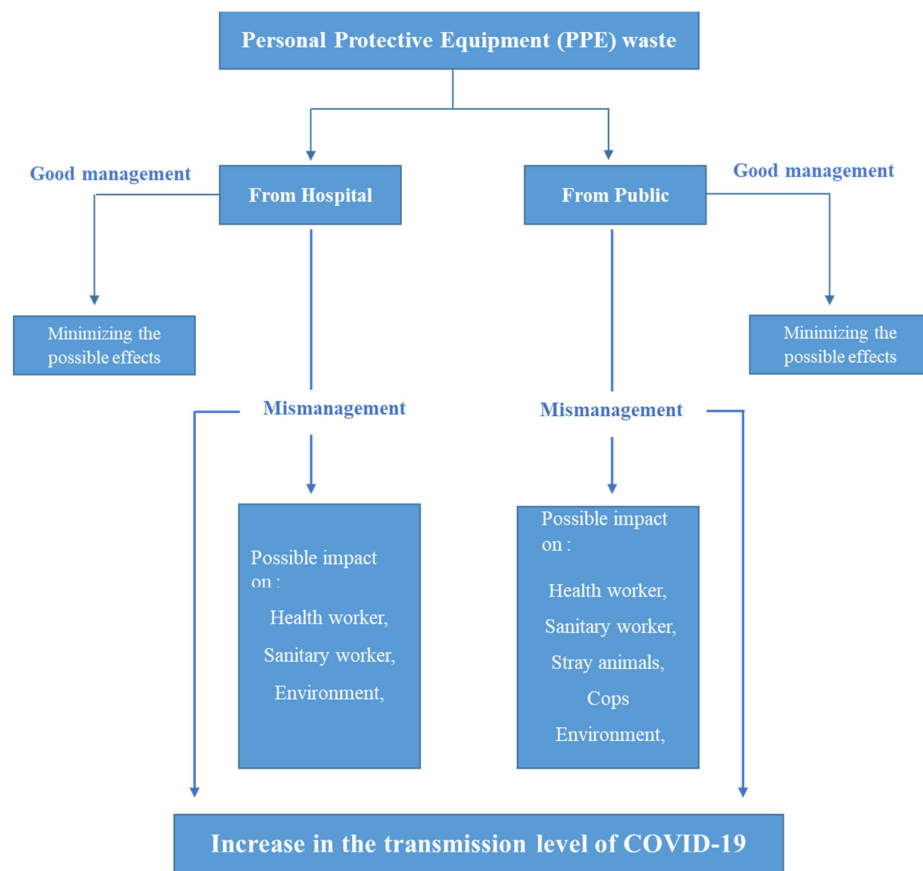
Personal Protective Equipment (PPE) waste

Good management

From Hospital

From Public

Good management

Minimizing the possible effects

Minimizing the possible effects

Mismanagement

Mismanagement

Possible impact on :
Health worker,
Sanitary worker,
Environment,

Possible impact on :
Health worker,
Sanitary worker,
Stray animals,
Cops
Environment,

Increase in the transmission level of COVID-19